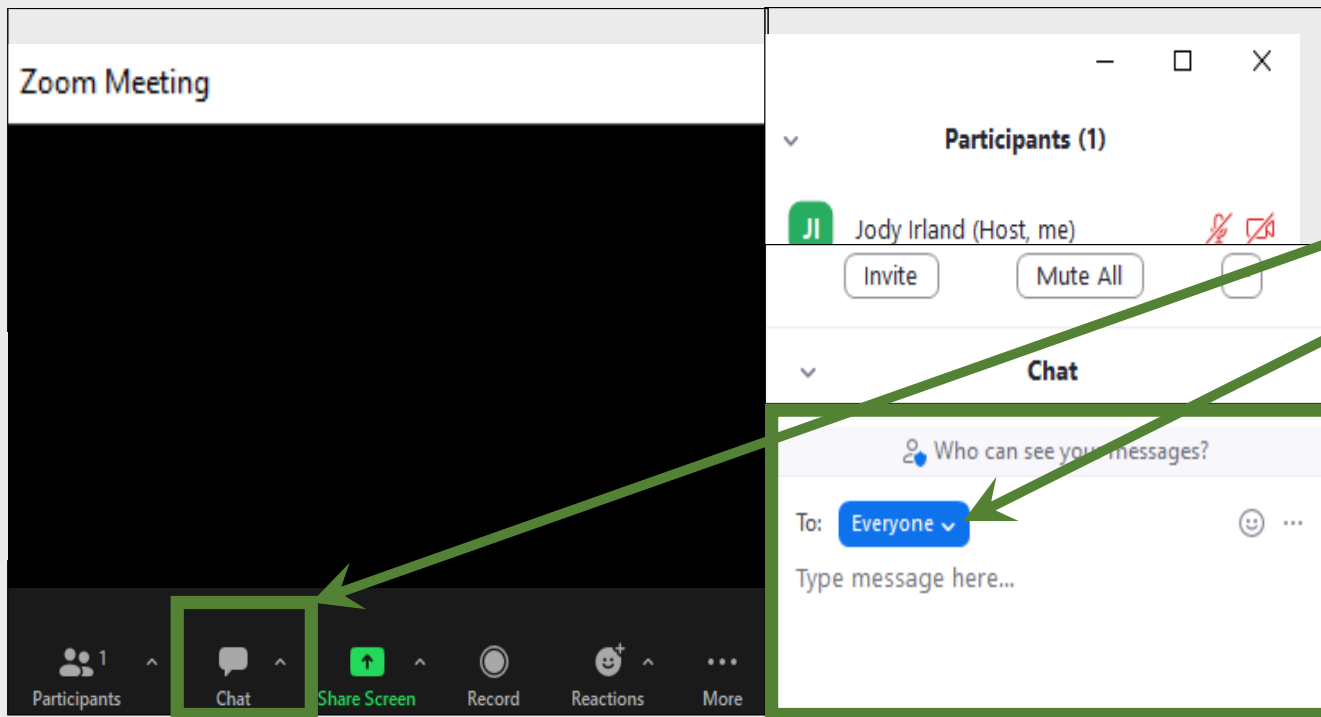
Zoom Meeting

Participants (1)

JI Jody Irland (Host, me)

Invite

Mute All

Chat

Who can see your messages?

To: Everyone

Type message here...

1 Participants

Chat

Share Screen

Record

Reactions

More